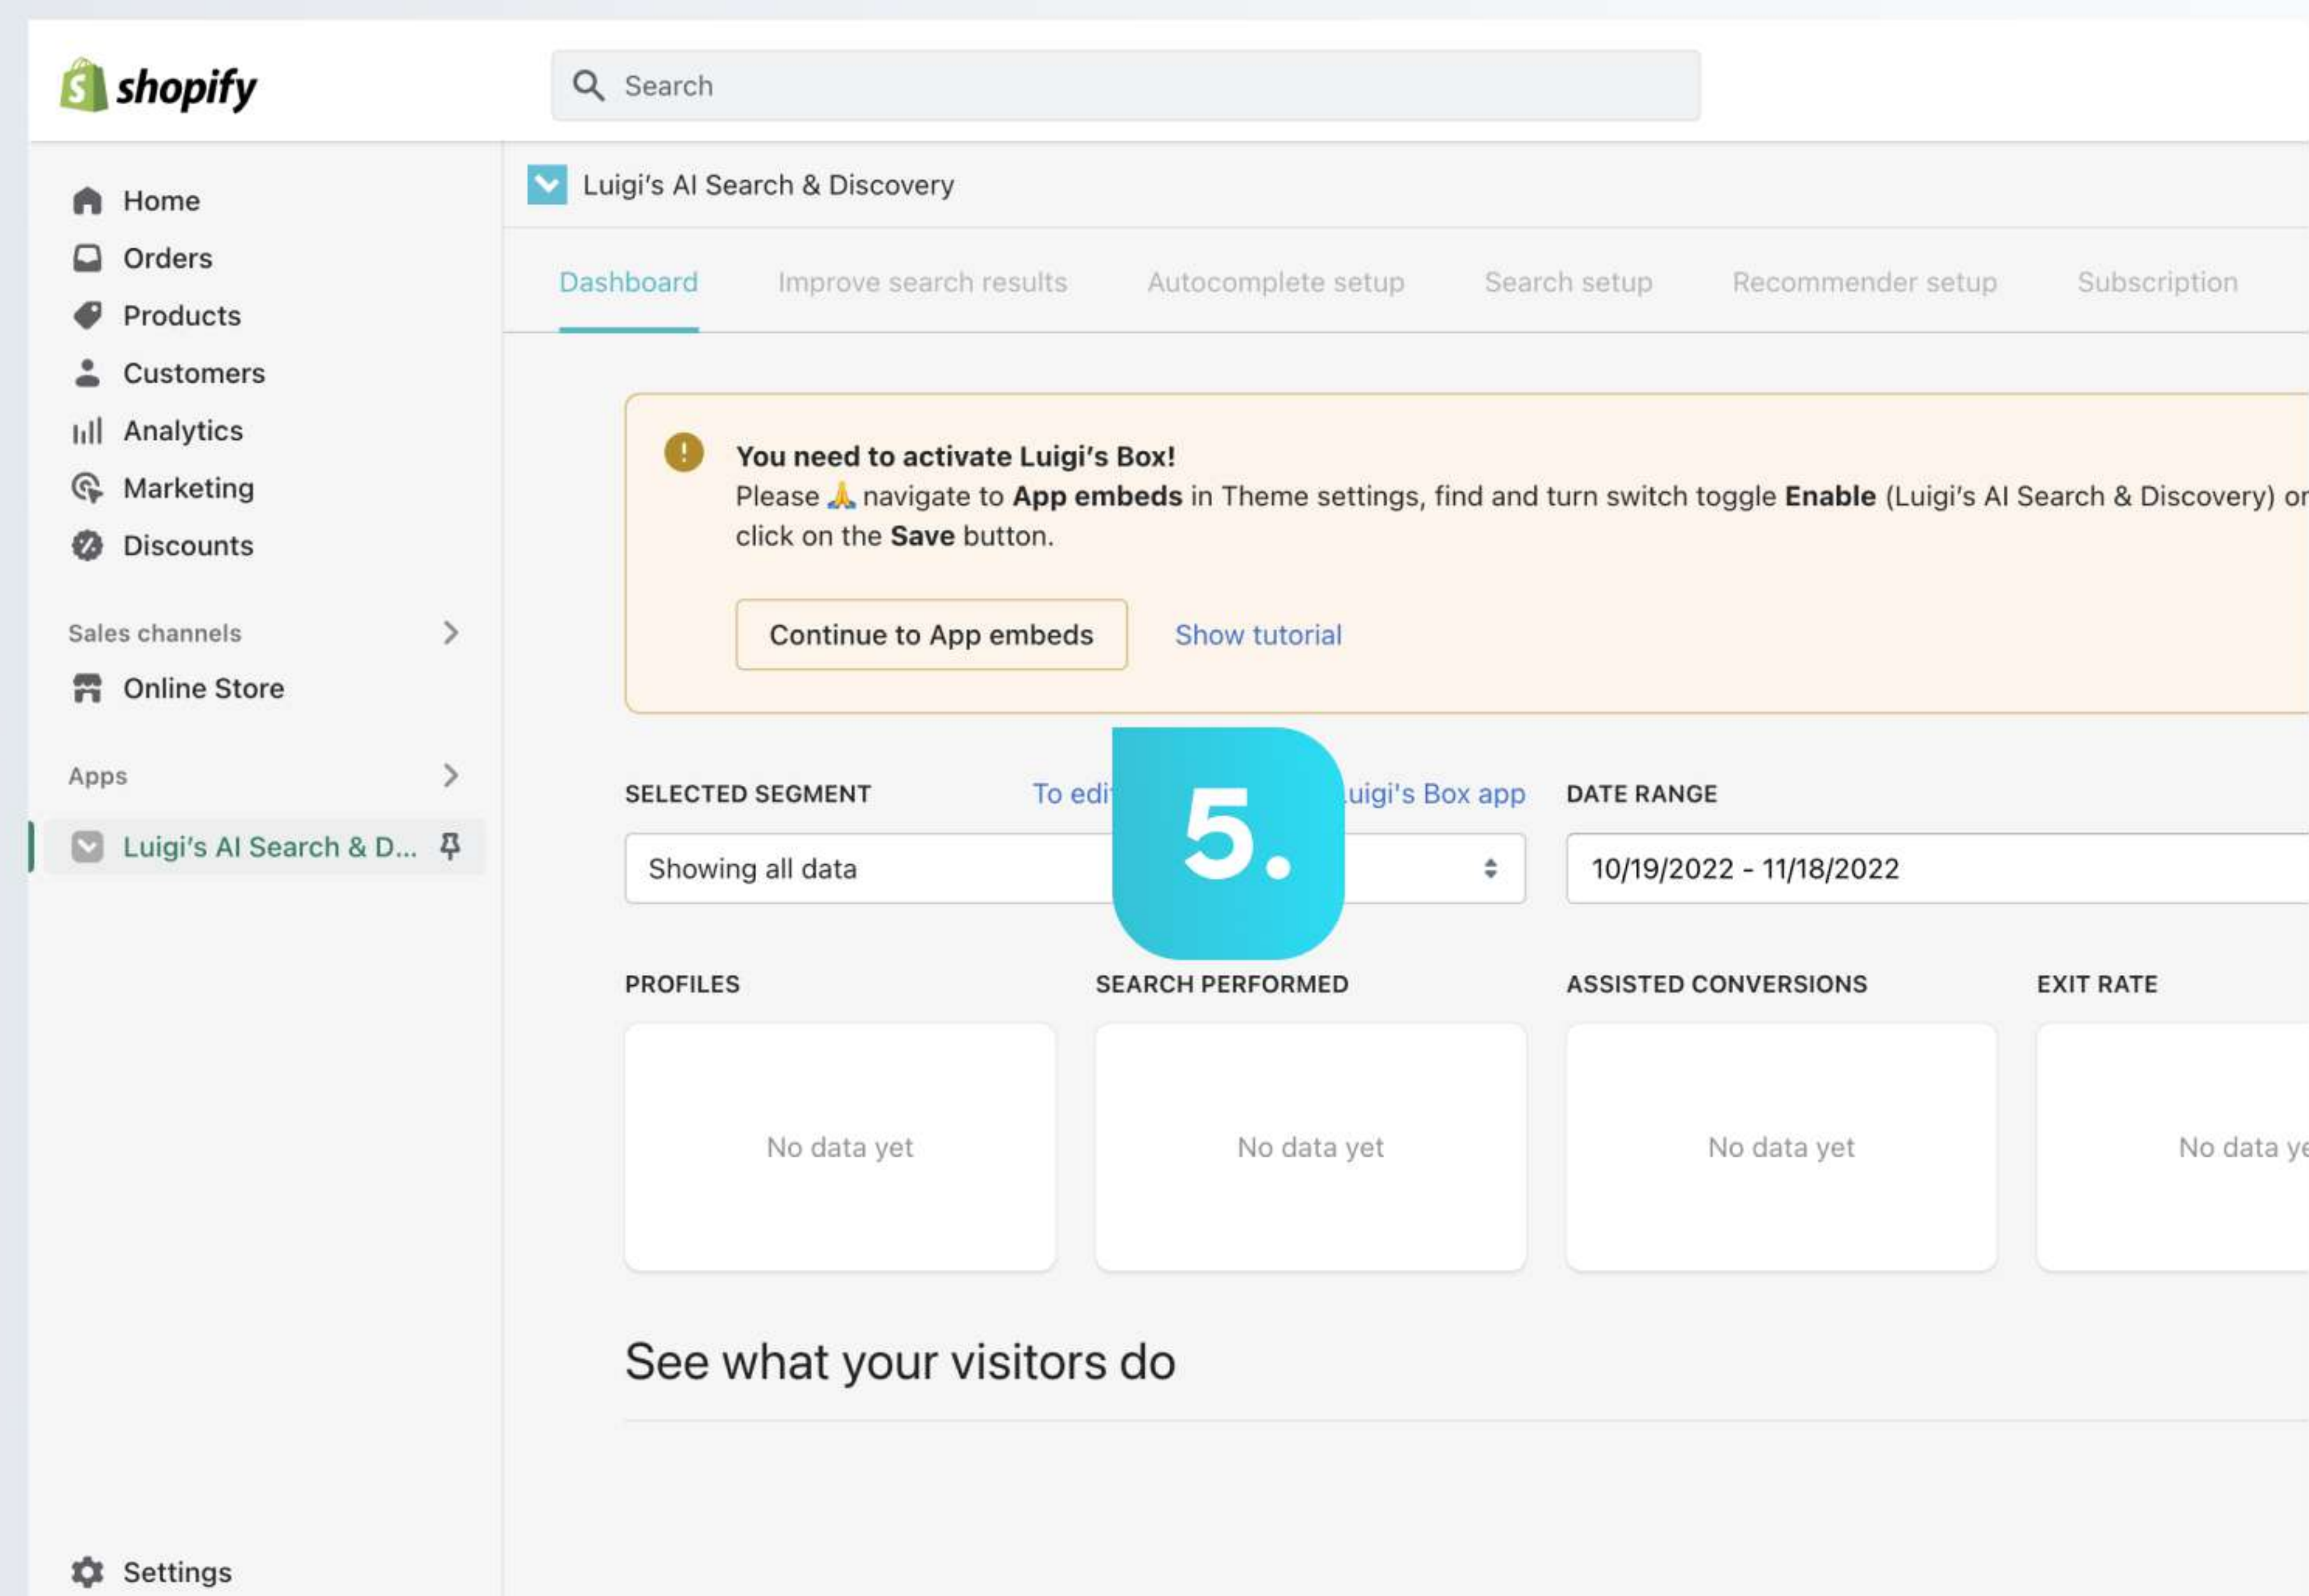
shopify

Search

Home
Orders
Products
Customers
Analytics
Marketing
Discounts

Sales channels
Online Store

Apps
Luigi's AI Search & D...

Settings

Luigi's AI Search & Discovery

Dashboard Improve search results Autocomplete setup Search setup Recommender setup Subscription

You need to activate Luigi's Box!
Please 🙏 navigate to **App embeds** in Theme settings, find and turn switch toggle **Enable** (Luigi's AI Search & Discovery) o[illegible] click on the **Save** button.

Continue to App embeds
Show tutorial

5.

SELECTED SEGMENT
To edi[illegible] uigi's Box app
Showing all data

DATE RANGE
10/19/2022 - 11/18/2022

PROFILES
No data yet

SEARCH PERFORMED
No data yet

ASSISTED CONVERSIONS
No data yet

EXIT RATE
No data ye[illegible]

See what your visitors do